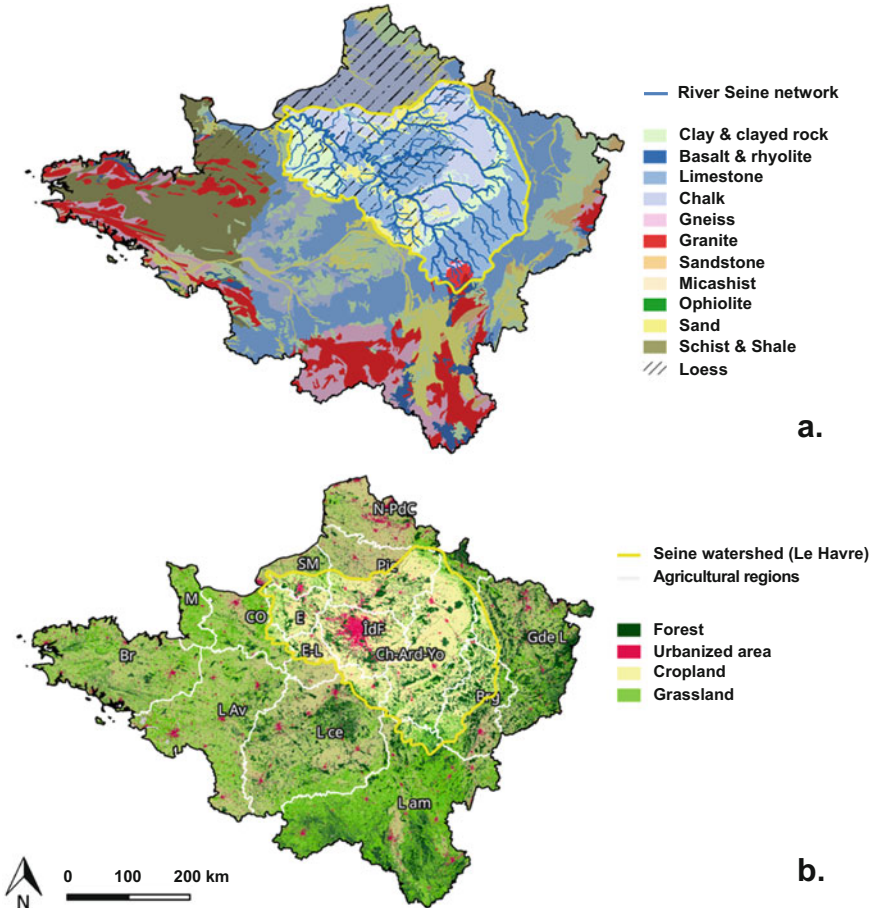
River Seine network

Clay & clayed rock
Basalt & rhyolite
Limestone
Chalk
Gneiss
Granite
Sandstone
Micashist
Ophiolite
Sand
Schist & Shale
Loess

a.

N-PdC
SM
Pic
M
CO
E
IdF
Br
E-L
Ch-Ard-Yo
Gde L
Bg
L Av
L ce
L am

Seine watershed (Le Havre)
Agricultural regions

Forest
Urbanized area
Cropland
Grassland

N
0 100 200 km

b.